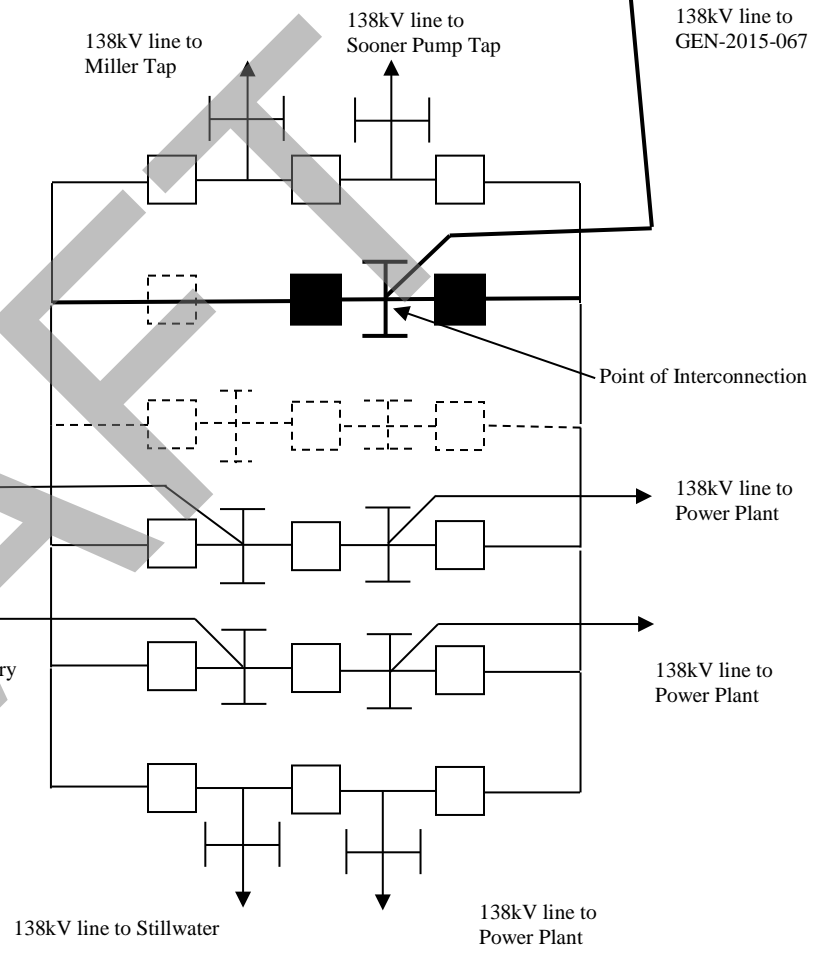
138kV line to Miller Tap

138kV line to Sooner Pump Tap

138kV line to GEN-2015-067

Point of Interconnection

138kV line to Power Plant

ry

138kV line to Power Plant

138kV line to Stillwater

138kV line to Power Plant